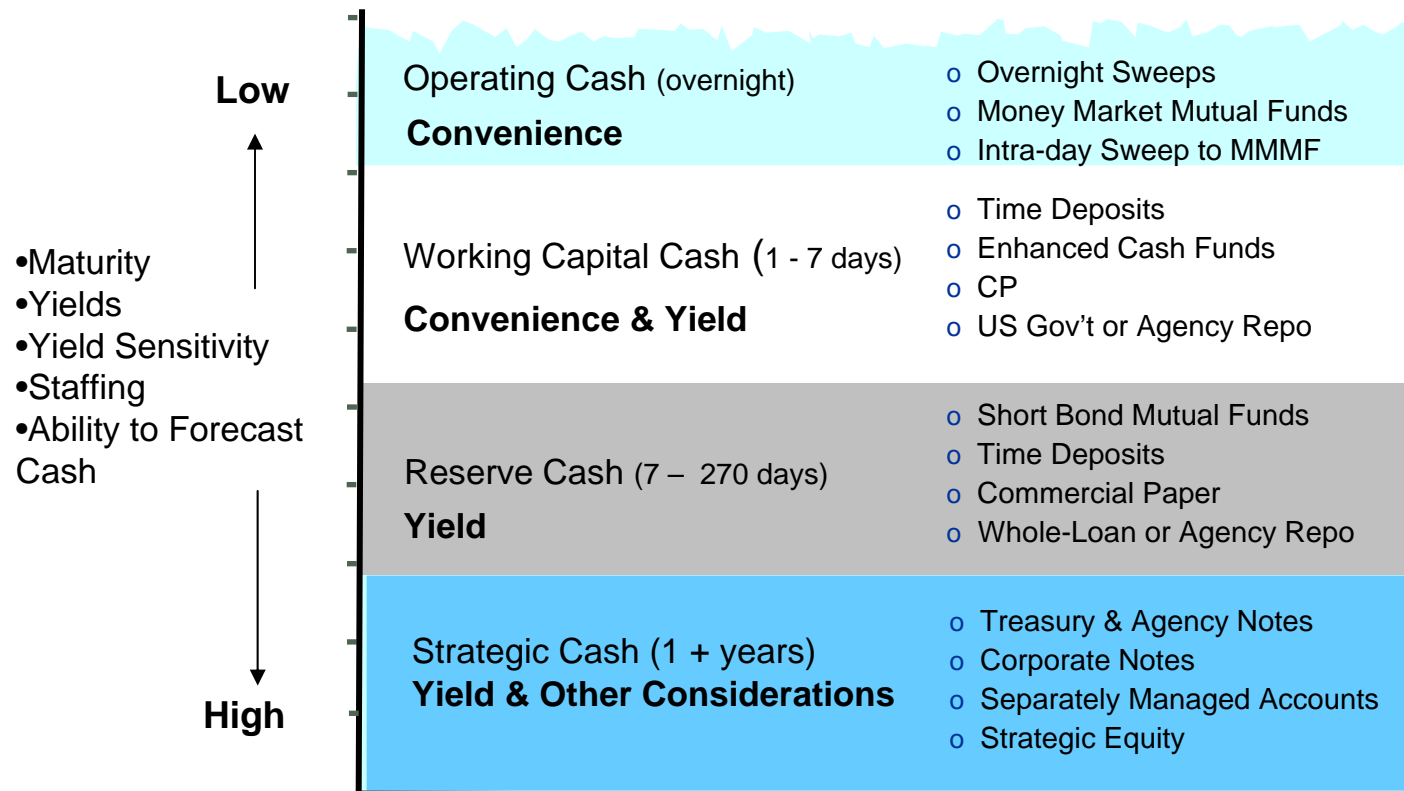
Low

•Maturity
•Yields
•Yield Sensitivity
•Staffing
•Ability to Forecast Cash

High

Operating Cash (overnight)
Convenience

o Overnight Sweeps
o Money Market Mutual Funds
o Intra-day Sweep to MMMF

Working Capital Cash (1 - 7 days)
Convenience & Yield

o Time Deposits
o Enhanced Cash Funds
o CP
o US Gov't or Agency Repo

Reserve Cash (7 – 270 days)
Yield

o Short Bond Mutual Funds
o Time Deposits
o Commercial Paper
o Whole-Loan or Agency Repo

Strategic Cash (1 + years)
Yield & Other Considerations

o Treasury & Agency Notes
o Corporate Notes
o Separately Managed Accounts
o Strategic Equity